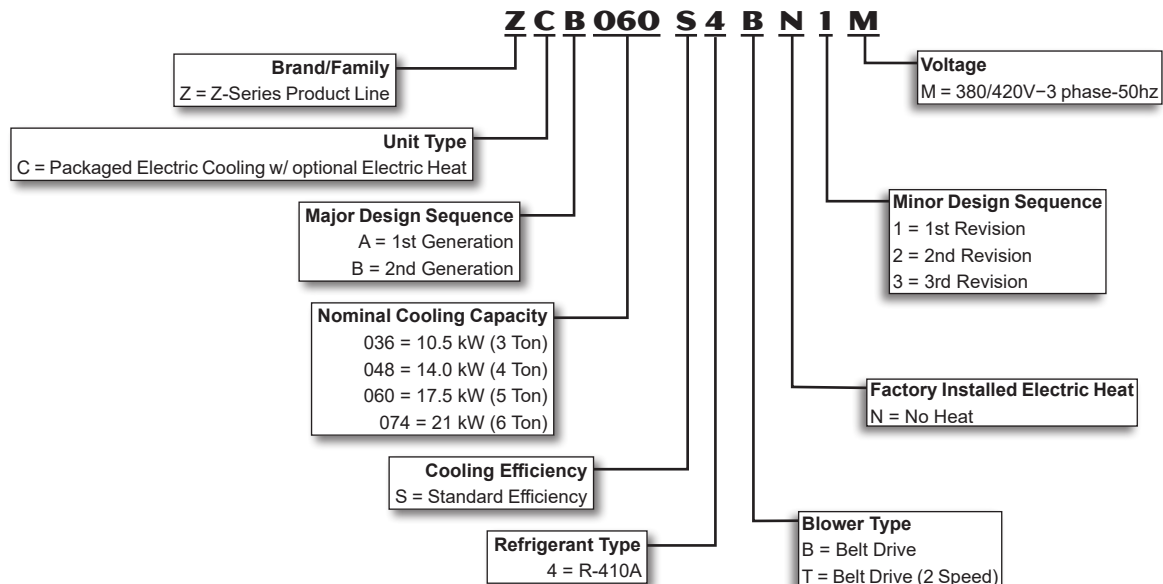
Z C B 060 S 4 B N 1 M

Brand/Family
Z = Z-Series Product Line

Unit Type
C = Packaged Electric Cooling w/ optional Electric Heat

Major Design Sequence
A = 1st Generation
B = 2nd Generation

Nominal Cooling Capacity
036 = 10.5 kW (3 Ton)
048 = 14.0 kW (4 Ton)
060 = 17.5 kW (5 Ton)
074 = 21 kW (6 Ton)

Cooling Efficiency
S = Standard Efficiency

Refrigerant Type
4 = R-410A

Voltage
M = 380/420V−3 phase-50hz

Minor Design Sequence
1 = 1st Revision
2 = 2nd Revision
3 = 3rd Revision

Factory Installed Electric Heat
N = No Heat

Blower Type
B = Belt Drive
T = Belt Drive (2 Speed)